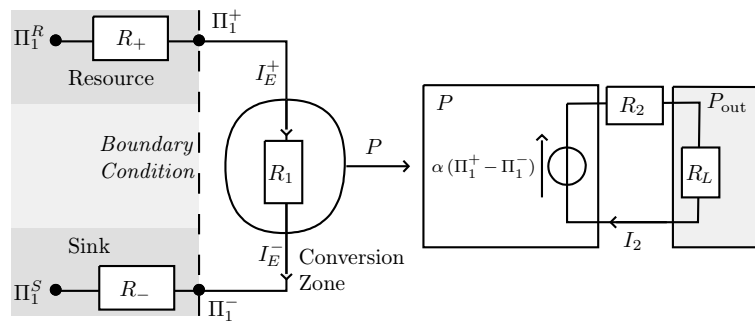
$\Pi_1^R$ $R_+$ $\Pi_1^+$

Resource

$I_E^+$

*Boundary Condition*

$R_1$

$P$

$P$

$\alpha\,(\Pi_1^+ - \Pi_1^-)$

$R_2$

$P_{\text{out}}$

$R_L$

$I_2$

Sink

$I_E^-$

Conversion Zone

$\Pi_1^S$ $R_-$ $\Pi_1^-$